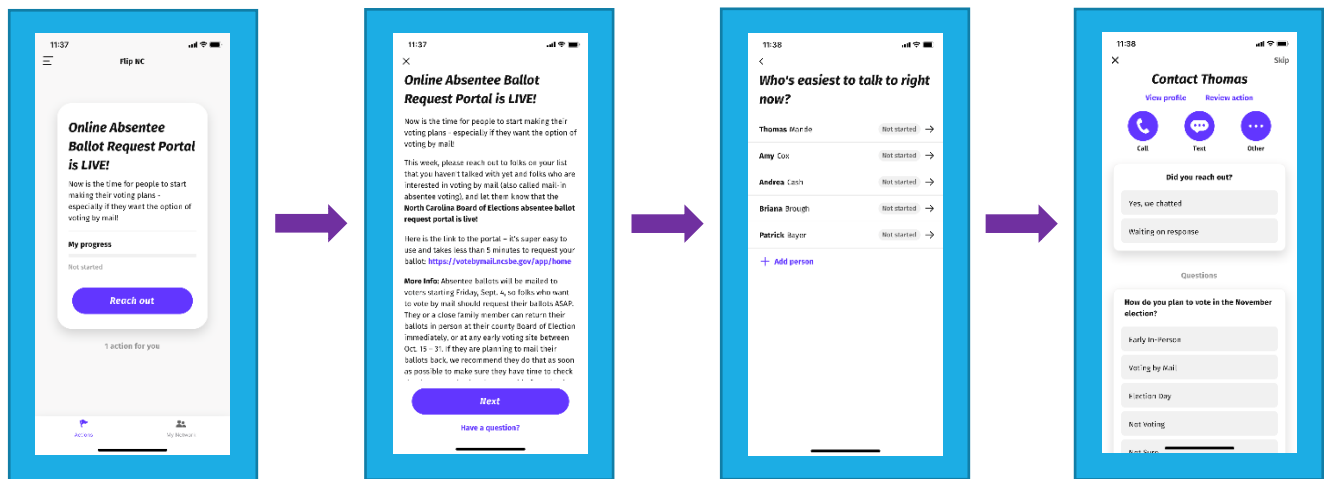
11:37

Flip NC

Online Absentee Ballot Request Portal is LIVE!

Now is the time for people to start making their voting plans - especially if they want the option of voting by mail!

My progress

Not started

Reach out

1 action for you

Actions

My Network

11:37

Online Absentee Ballot Request Portal is LIVE!

Now is the time for people to start making their voting plans - especially if they want the option of voting by mail!

This week, please reach out to folks on your list that you haven't talked with yet and folks who are interested in voting by mail (also called mail-in absentee voting), and let them know that the **North Carolina Board of Elections absentee ballot request portal is live!**

Here is the link to the portal – it's super easy to use and takes less than 5 minutes to request your ballot: https://votebymail.ncsbe.gov/app/home

**More Info:** Absentee ballots will be mailed to voters starting Friday, Sept. 4, so folks who want to vote by mail should request their ballots ASAP. They or a close family member can return their ballots in person at their county Board of Election immediately, or at any early voting site between Oct. 15 - 31. If they are planning to mail their ballots back, we recommend they do that as soon as possible to make sure they have time to check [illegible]

Next

Have a question?

11:38

Who's easiest to talk to right now?

Thomas Mardo — Not started

Amy Cox — Not started

Andrea Cash — Not started

Briana Brough — Not started

Patrick Bayer — Not started

+ Add person

11:38

Skip

Contact Thomas

View profile

Review action

Call

Text

Other

Did you reach out?

Yes, we chatted

Waiting on response

Questions

How do you plan to vote in the November election?

Early In-Person

Voting by Mail

Election Day

Not Voting

Not Sure